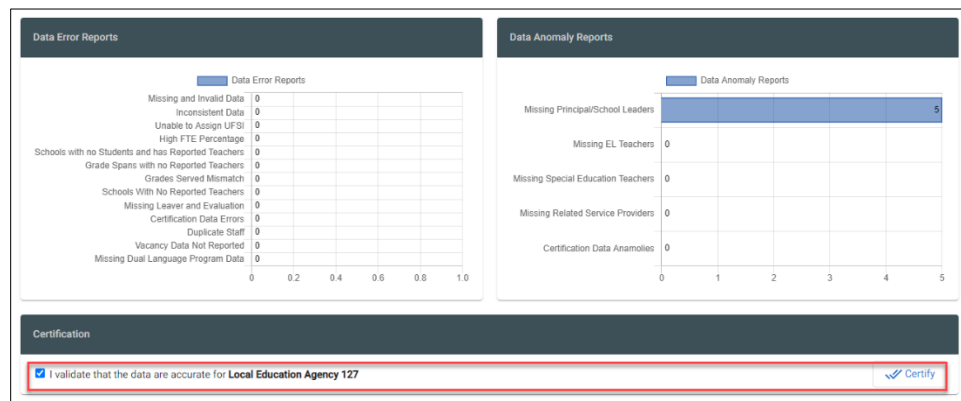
Data Error Reports

Data Error Reports

Missing and Invalid Data 0
Inconsistent Data 0
Unable to Assign UFSI 0
High FTE Percentage 0
Schools with no Students and has Reported Teachers 0
Grade Spans with no Reported Teachers 0
Grades Served Mismatch 0
Schools With No Reported Teachers 0
Missing Leaver and Evaluation 0
Certification Data Errors 0
Duplicate Staff 0
Vacancy Data Not Reported 0
Missing Dual Language Program Data 0

0 0.2 0.4 0.6 0.8 1.0

Data Anomaly Reports

Data Anomaly Reports

Missing Principal/School Leaders 5
Missing EL Teachers 0
Missing Special Education Teachers 0
Missing Related Service Providers 0
Certification Data Anamolies 0

0 1 2 3 4 5

Certification

I validate that the data are accurate for **Local Education Agency 127**

Certify